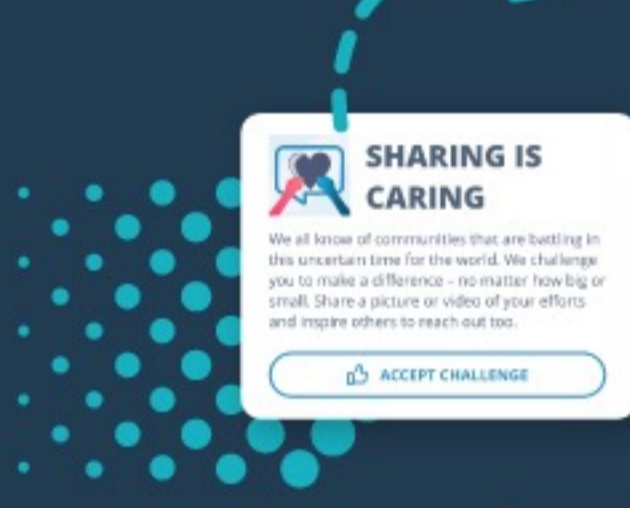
SHARING IS CARING

We all know of communities that are battling in this uncertain time for the world. We challenge you to make a difference – no matter how big or small. Share a picture or video of your efforts and inspire others to reach out too.

ACCEPT CHALLENGE